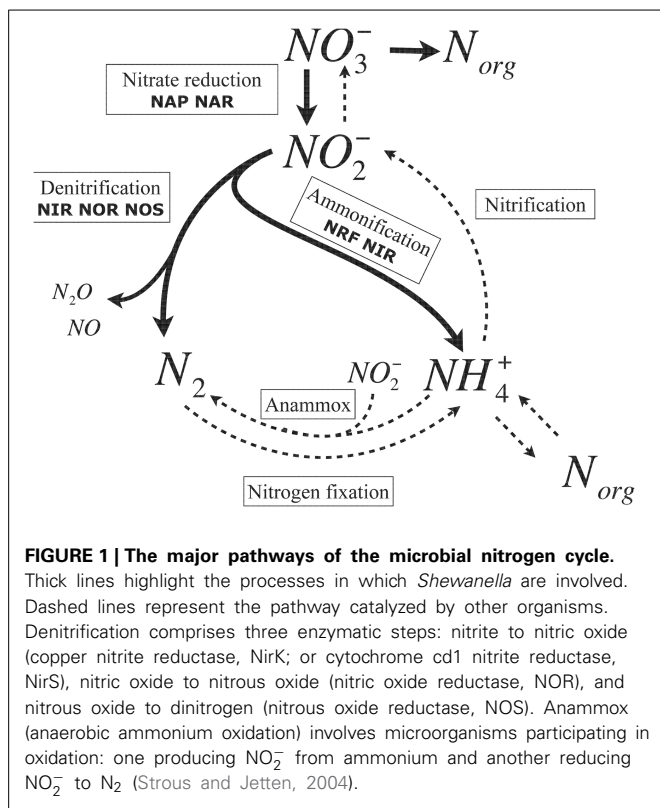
$NO_3^-$ → $N_{org}$

Nitrate reduction
NAP NAR

$NO_2^-$

Denitrification
NIR NOR NOS

Ammonification
NRF NIR

Nitrification

$N_2O$
$NO$

$N_2$

$NO_2^-$

$NH_4^+$

Anammox

Nitrogen fixation

$N_{org}$

**FIGURE 1 | The major pathways of the microbial nitrogen cycle.** Thick lines highlight the processes in which *Shewanella* are involved. Dashed lines represent the pathway catalyzed by other organisms. Denitrification comprises three enzymatic steps: nitrite to nitric oxide (copper nitrite reductase, NirK; or cytochrome cd1 nitrite reductase, NirS), nitric oxide to nitrous oxide (nitric oxide reductase, NOR), and nitrous oxide to dinitrogen (nitrous oxide reductase, NOS). Anammox (anaerobic ammonium oxidation) involves microorganisms participating in oxidation: one producing $NO_2^-$ from ammonium and another reducing $NO_2^-$ to $N_2$ (Strous and Jetten, 2004).